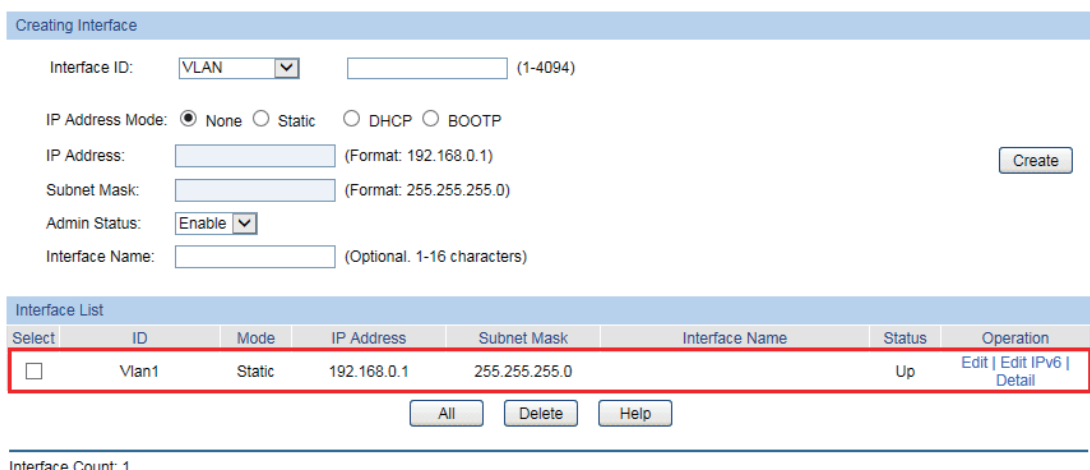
Creating Interface

Interface ID: VLAN (1-4094)

IP Address Mode: None Static DHCP BOOTP

IP Address: (Format: 192.168.0.1)

Subnet Mask: (Format: 255.255.255.0)

Admin Status: Enable

Interface Name: (Optional. 1-16 characters)

Create

Interface List

| Select | ID | Mode | IP Address | Subnet Mask | Interface Name | Status | Operation |
|---|---|---|---|---|---|---|---|
| | Vlan1 | Static | 192.168.0.1 | 255.255.255.0 | | Up | Edit \| Edit IPv6 \| Detail |

All Delete Help

Interface Count: 1